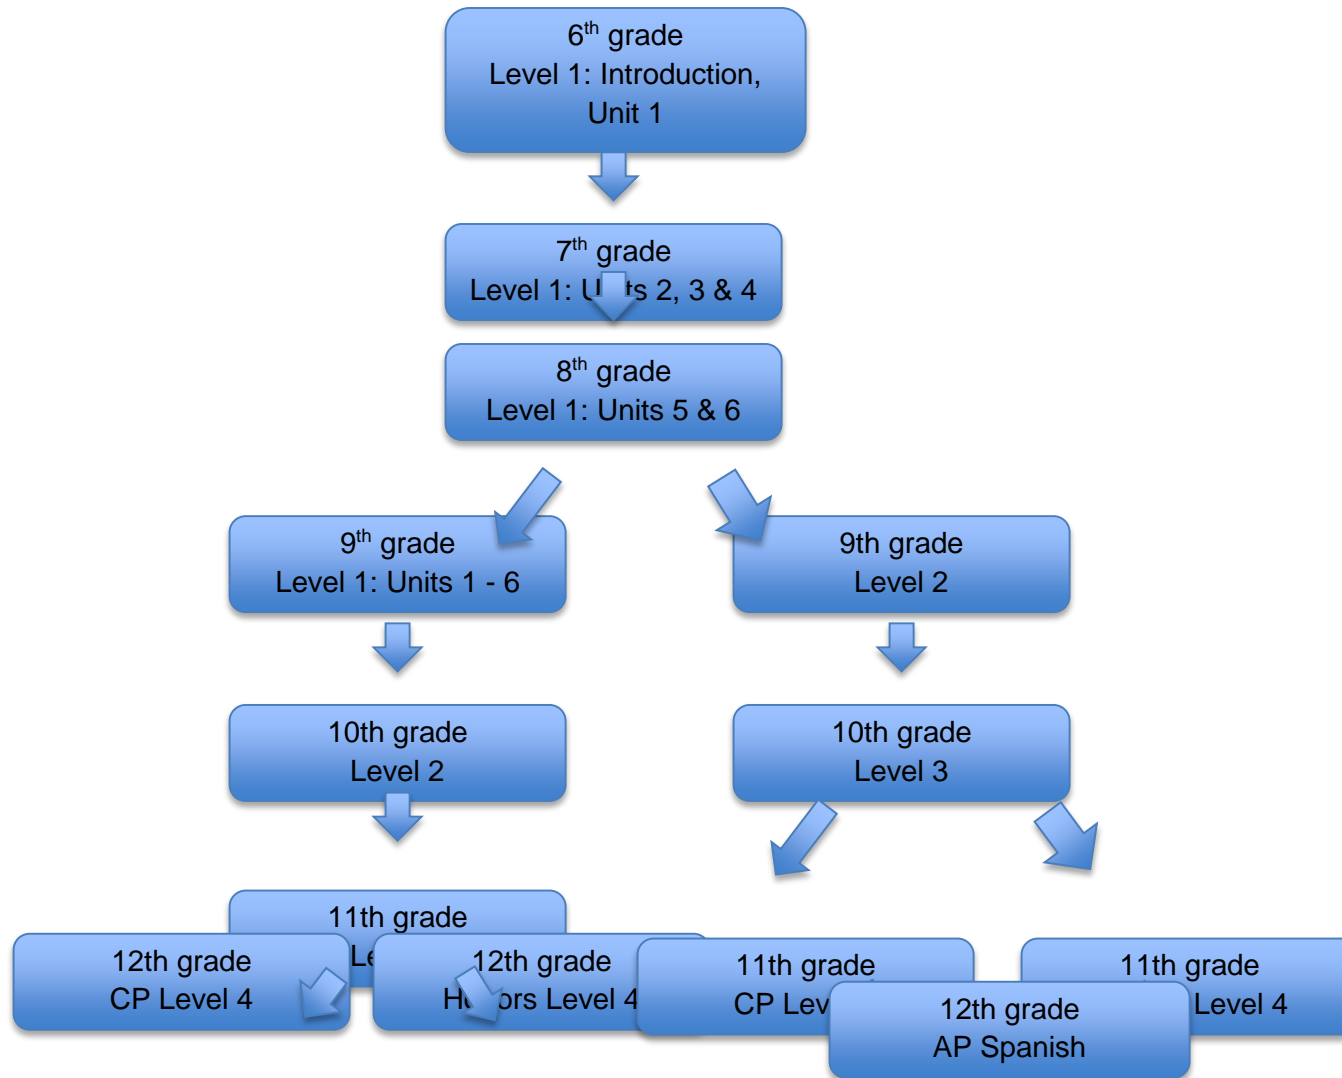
$6^{th}$ grade
Level 1: Introduction, Unit 1

$7^{th}$ grade
Level 1: U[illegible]ts 2, 3 & 4

$8^{th}$ grade
Level 1: Units 5 & 6

$9^{th}$ grade
Level 1: Units 1 - 6

9th grade
Level 2

10th grade
Level 2

10th grade
Level 3

11th grade
Le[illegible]

12th grade
CP Level 4

12th grade
H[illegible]ors Level 4

11th grade
CP Lev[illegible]

11th grade
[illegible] Level 4

12th grade
AP Spanish